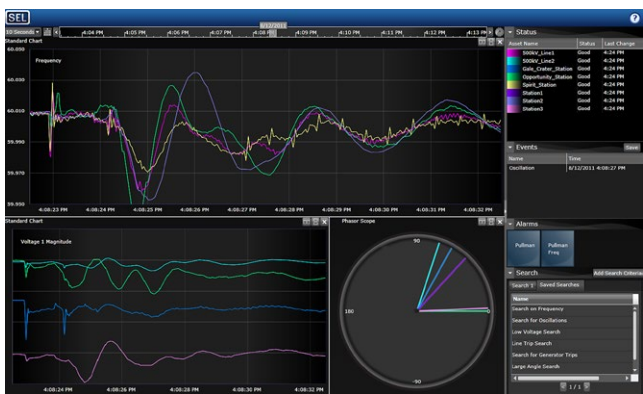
SEL

10 Seconds

8/12/2011

4:04 PM 4:05 PM 4:06 PM 4:07 PM 4:08 PM 4:09 PM 4:10 PM 4:11 PM 4:12 PM 4:13 PM

Standard Chart

Frequency

60.030
60.020
60.010
60.000
59.990
59.980
59.970
59.960

4:08:23 PM 4:08:24 PM 4:08:25 PM 4:08:26 PM 4:08:27 PM 4:08:28 PM 4:08:29 PM 4:08:30 PM 4:08:31 PM 4:08:32 PM

Status

| Asset Name | Status | Last Change |
|---|---|---|
| 500kV_Line1 | Good | 4:24 PM |
| 500kV_Line2 | Good | 4:24 PM |
| Gale_Crater_Station | Good | 4:24 PM |
| Opportunity_Station | Good | 4:24 PM |
| Spirit_Station | Good | 4:24 PM |
| Station1 | Good | 4:24 PM |
| Station2 | Good | 4:24 PM |
| Station3 | Good | 4:24 PM |

Events

Save

| Name | Time |
|---|---|
| Oscillation | 8/12/2011 4:08:27 PM |

Standard Chart

Voltage 1 Magnitude

4:08:24 PM 4:08:26 PM 4:08:28 PM 4:08:30 PM 4:08:32 PM

Phasor Scope

90
180
-90

Alarms

Pullman

Pullman Freq

Search

Add Search Criteria

Search 1 Saved Searches

Name
Search on Frequency
Search for Oscillations
Low Voltage Search
Line Trip Search
Search for Generator Trips
Large Angle Search

1 / 1